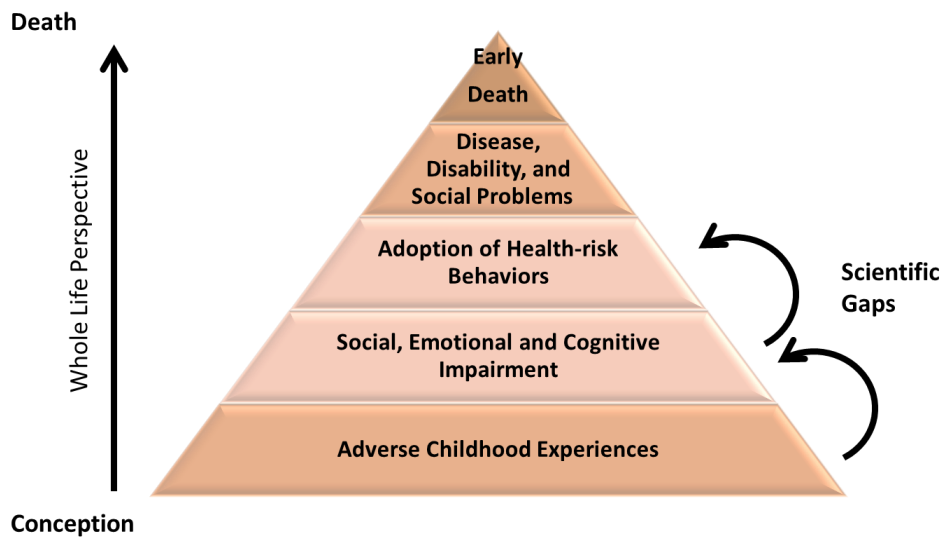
Death

Whole Life Perspective

Early Death

Disease, Disability, and Social Problems

Adoption of Health-risk Behaviors

Social, Emotional and Cognitive Impairment

Adverse Childhood Experiences

Scientific Gaps

Conception